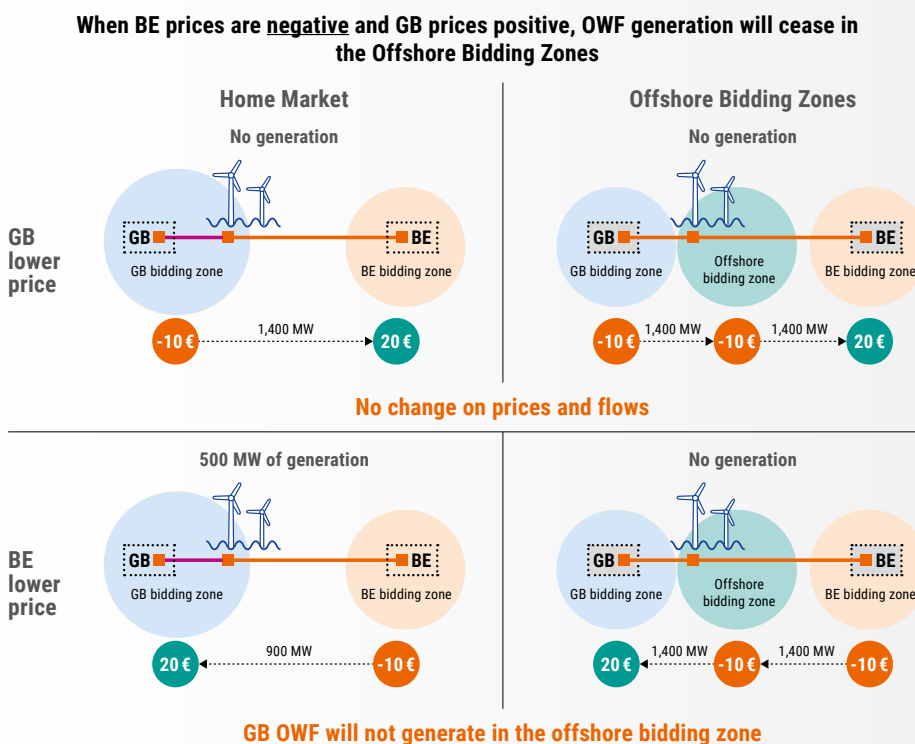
When BE prices are negative and GB prices positive, OWF generation will cease in the Offshore Bidding Zones

Home Market

No generation

GB lower price

GB
GB bidding zone

BE
BE bidding zone

-10 €
1,400 MW
20 €

Offshore Bidding Zones

No generation

GB
GB bidding zone

Offshore bidding zone

BE
BE bidding zone

-10 €
1,400 MW
-10 €
1,400 MW
20 €

No change on prices and flows

500 MW of generation

BE lower price

GB
GB bidding zone

BE
BE bidding zone

20 €
900 MW
-10 €

No generation

GB
GB bidding zone

Offshore bidding zone

BE
BE bidding zone

20 €
1,400 MW
-10 €
1,400 MW
-10 €

GB OWF will not generate in the offshore bidding zone